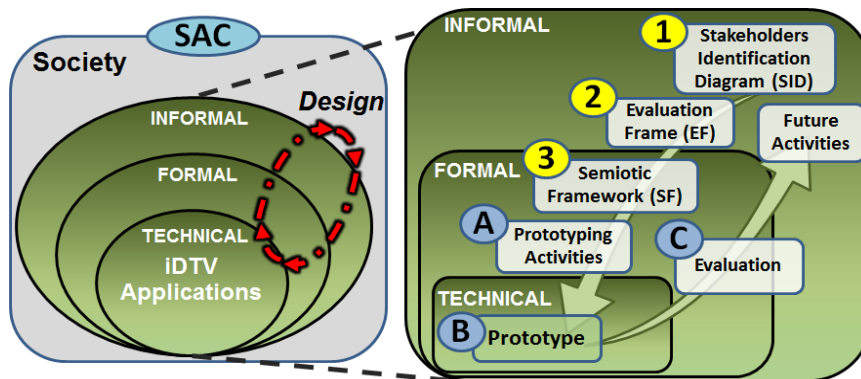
SAC
Society
Design
INFORMAL
FORMAL
TECHNICAL
iDTV Applications

INFORMAL
1 Stakeholders Identification Diagram (SID)
2 Evaluation Frame (EF)
Future Activities
FORMAL
3 Semiotic Framework (SF)
A Prototyping Activities
C Evaluation
TECHNICAL
B Prototype